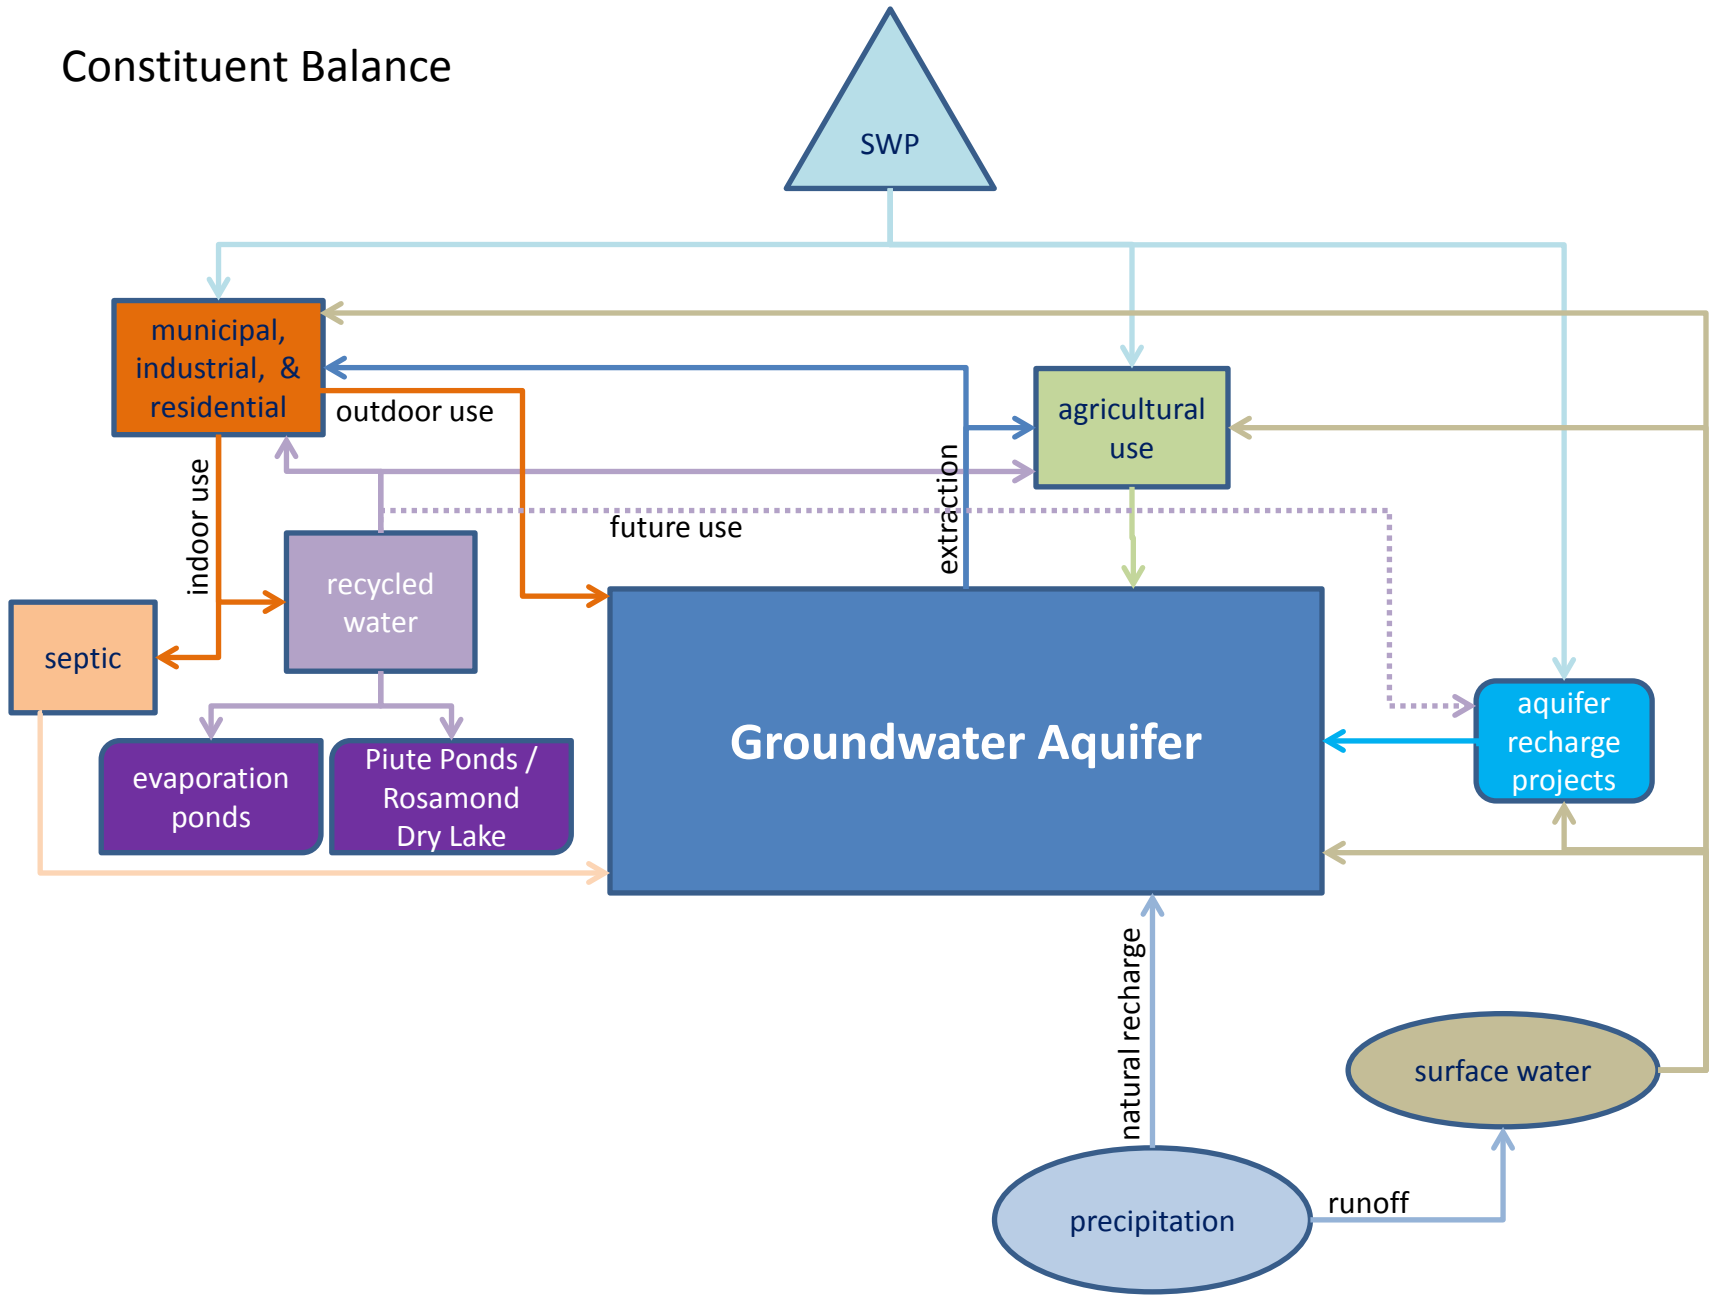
Constituent Balance

SWP

municipal, industrial, & residential

outdoor use

agricultural use

indoor use

extraction

future use

recycled water

septic

Groundwater Aquifer

aquifer recharge projects

evaporation ponds

Piute Ponds / Rosamond Dry Lake

natural recharge

surface water

precipitation

runoff